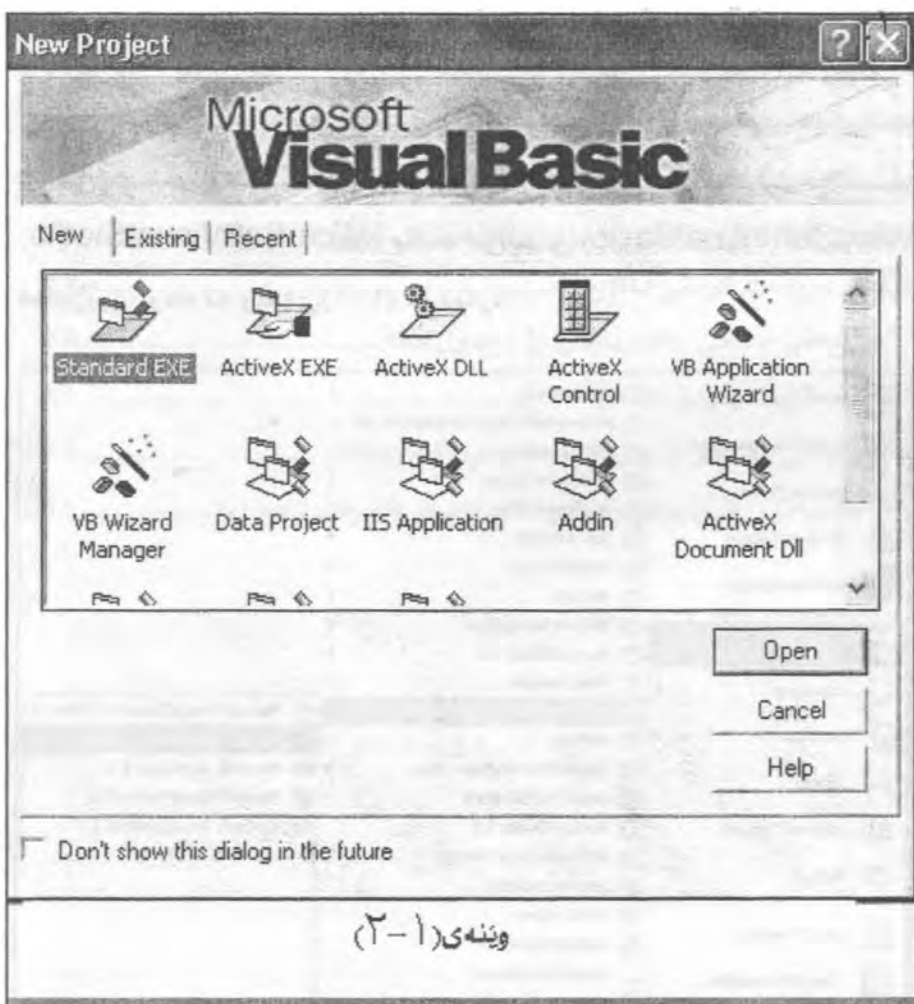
New Project

Microsoft
Visual Basic

New | Existing | Recent |

Standard EXE
ActiveX EXE
ActiveX DLL
ActiveX Control
VB Application Wizard
VB Wizard Manager
Data Project
IIS Application
Addin
ActiveX Document Dll

Open
Cancel
Help

Don't show this dialog in the future

وێنەی(١-٢)